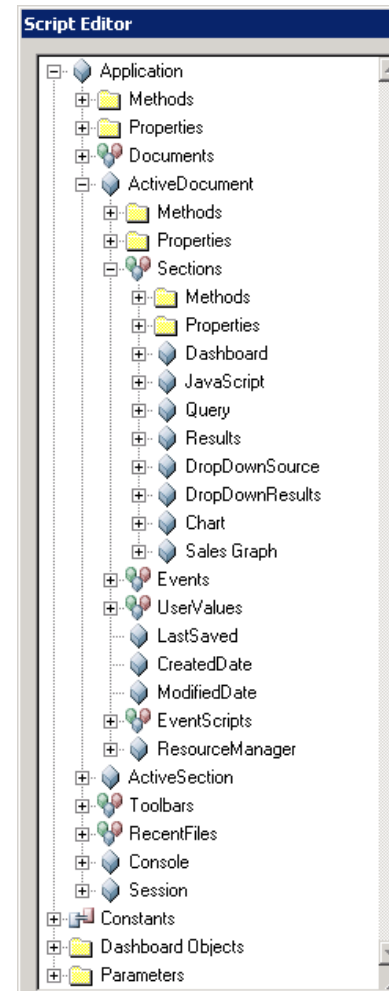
Script Editor

Application
Methods
Properties
Documents
ActiveDocument
Methods
Properties
Sections
Methods
Properties
Dashboard
JavaScript
Query
Results
DropDownSource
DropDownResults
Chart
Sales Graph
Events
UserValues
LastSaved
CreatedDate
ModifiedDate
EventScripts
ResourceManager
ActiveSection
Toolbars
RecentFiles
Console
Session
Constants
Dashboard Objects
Parameters